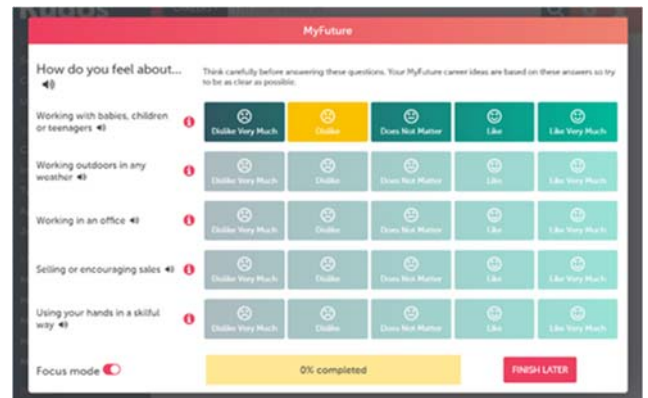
MyFuture

How do you feel about...

Think carefully before answering these questions. Your MyFuture career ideas are based on these answers so try to be as clear as possible.

| | | | | | |
|---|---|---|---|---|---|
| Working with babies, children or teenagers | Dislike Very Much | Dislike | Does Not Matter | Like | Like Very Much |
| Working outdoors in any weather | Dislike Very Much | Dislike | Does Not Matter | Like | Like Very Much |
| Working in an office | Dislike Very Much | Dislike | Does Not Matter | Like | Like Very Much |
| Selling or encouraging sales | Dislike Very Much | Dislike | Does Not Matter | Like | Like Very Much |
| Using your hands in a skilful way | Dislike Very Much | Dislike | Does Not Matter | Like | Like Very Much |

Focus mode

0% completed

FINISH LATER